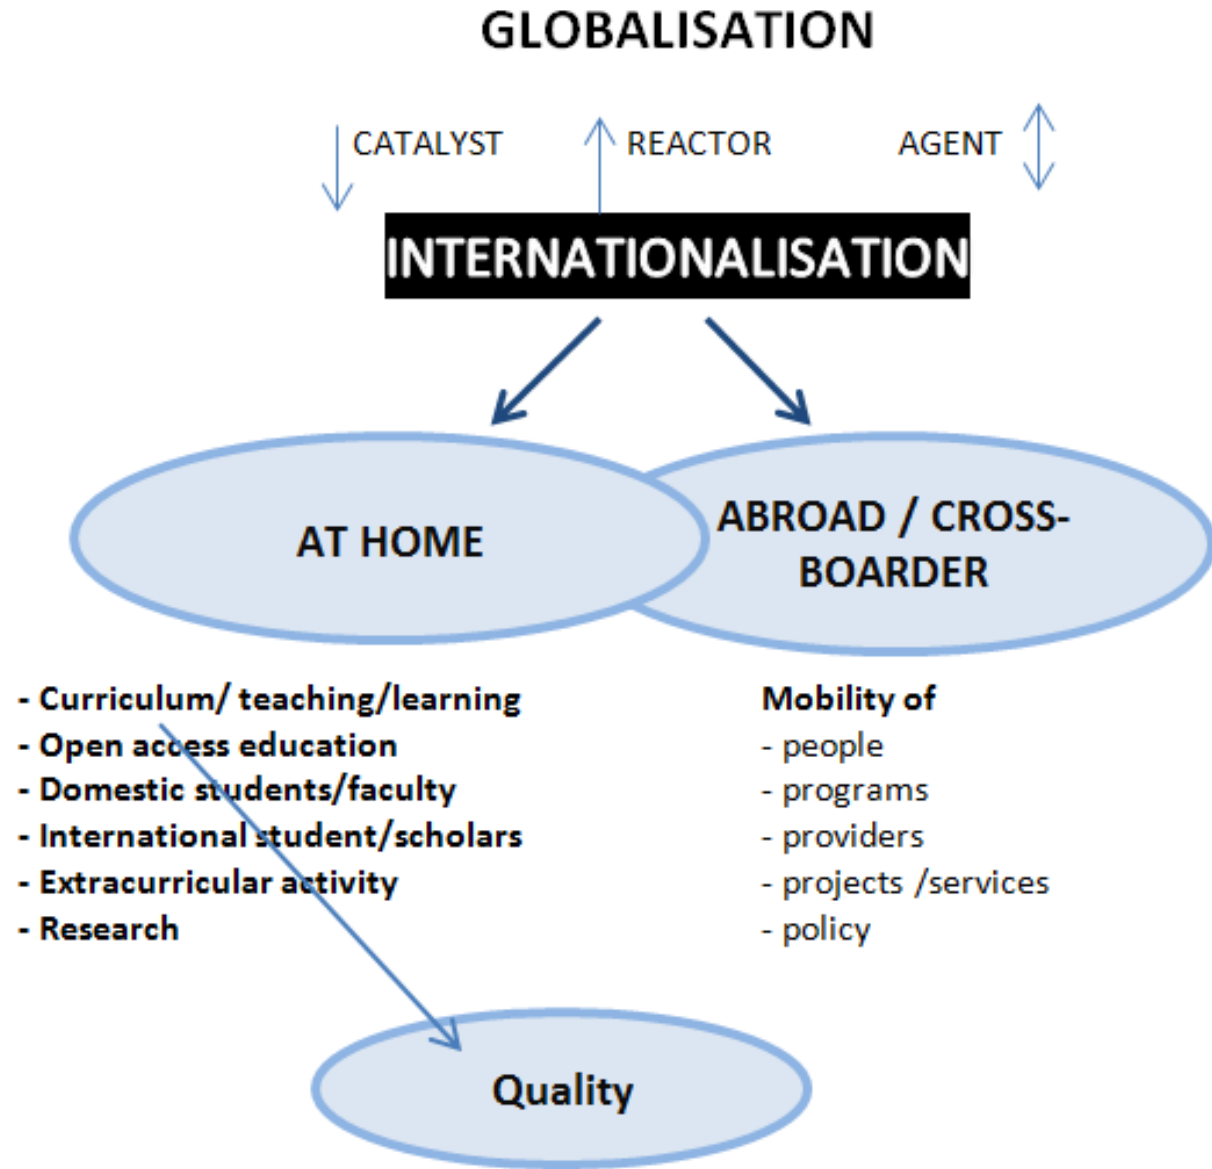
GLOBALISATION

CATALYST REACTOR AGENT

INTERNATIONALISATION

AT HOME

ABROAD / CROSS-BOARDER

- Curriculum/ teaching/learning
- Open access education
- Domestic students/faculty
- International student/scholars
- Extracurricular activity
- Research

Mobility of
- people
- programs
- providers
- projects /services
- policy

Quality